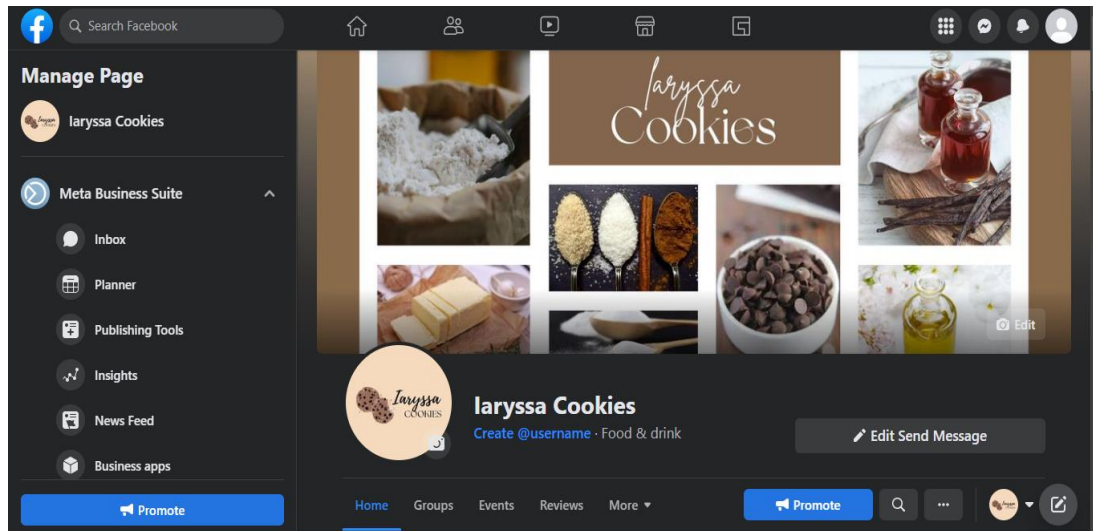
Search Facebook

Manage Page

laryssa Cookies

Meta Business Suite

Inbox

Planner

Publishing Tools

Insights

News Feed

Business apps

Promote

laryssa Cookies

Edit

laryssa COOKIES

laryssa Cookies

Create @username · Food & drink

Edit Send Message

Home Groups Events Reviews More

Promote